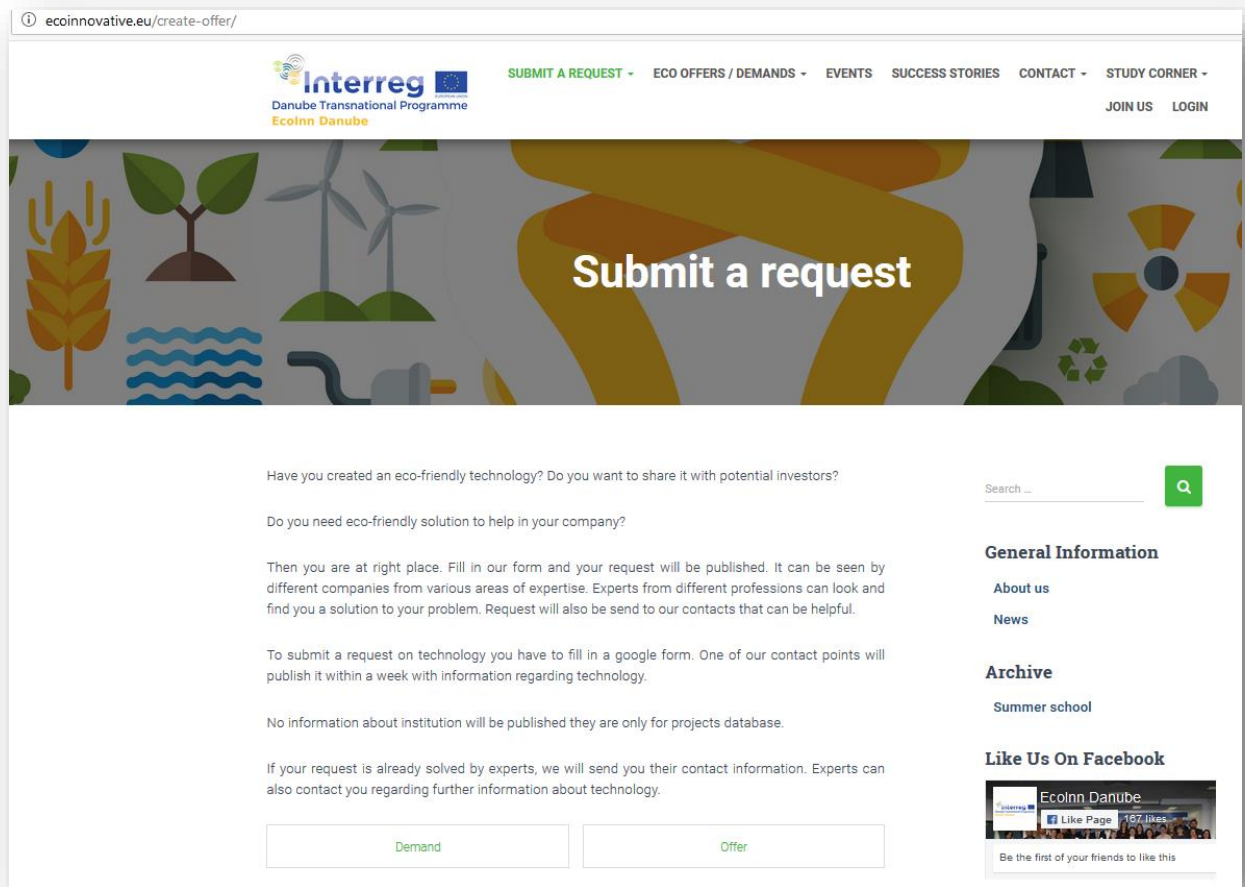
ecoinnovative.eu/create-offer/

Interreg
EUROPEAN UNION
Danube Transnational Programme
EcoInn Danube

SUBMIT A REQUEST ▾ ECO OFFERS / DEMANDS ▾ EVENTS SUCCESS STORIES CONTACT ▾ STUDY CORNER ▾
JOIN US LOGIN

Submit a request

Have you created an eco-friendly technology? Do you want to share it with potential investors?

Do you need eco-friendly solution to help in your company?

Then you are at right place. Fill in our form and your request will be published. It can be seen by different companies from various areas of expertise. Experts from different professions can look and find you a solution to your problem. Request will also be send to our contacts that can be helpful.

To submit a request on technology you have to fill in a google form. One of our contact points will publish it within a week with information regarding technology.

No information about institution will be published they are only for projects database.

If your request is already solved by experts, we will send you their contact information. Experts can also contact you regarding further information about technology.

Demand
Offer

Search ...

General Information
About us
News

Archive
Summer school

Like Us On Facebook
EcoInn Danube
Like Page 167 likes
Be the first of your friends to like this